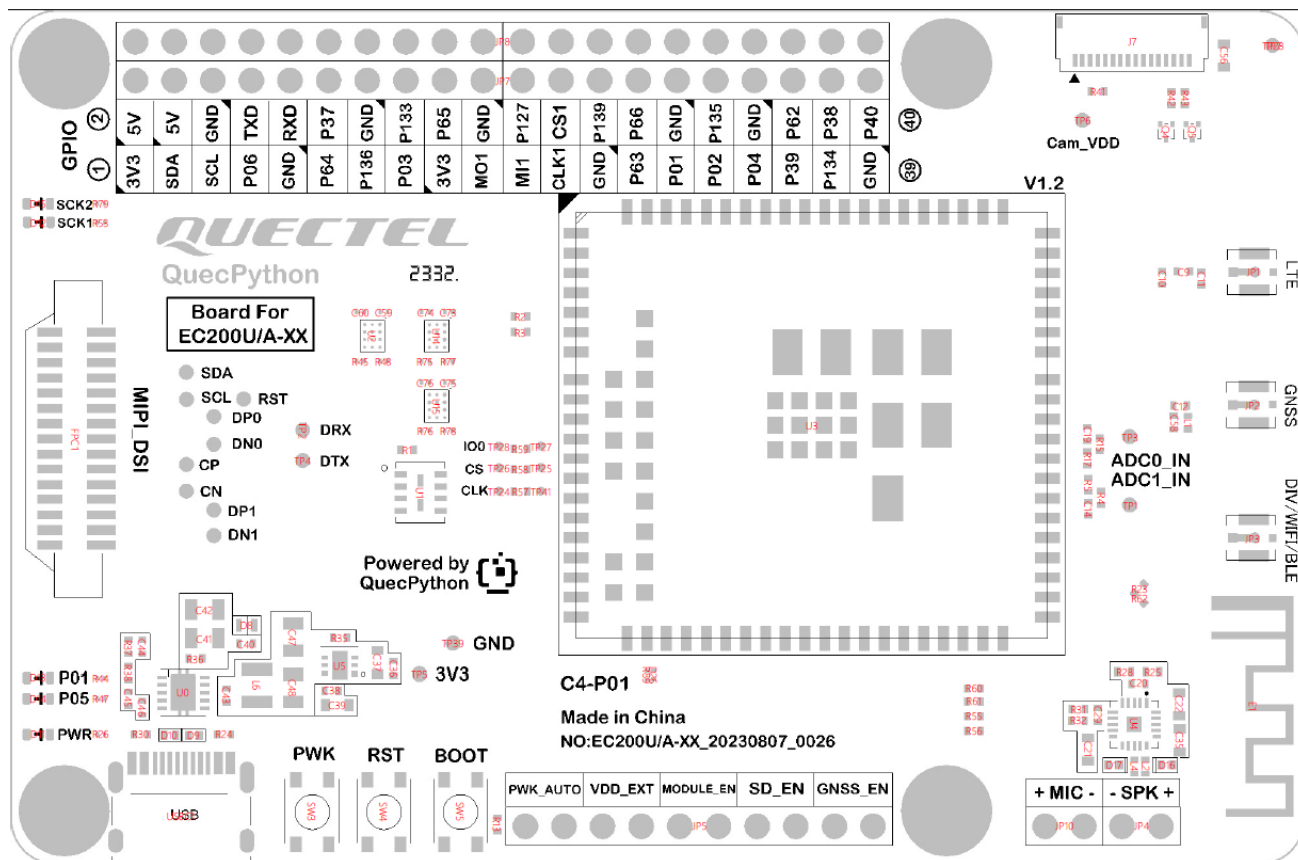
JP8
JP7
J7
R44
TP6
Cam_VDD
GPIO
②
①
5V 5V GND TXD RXD P37 GND P133 P65 GND P127 CS1 P139 P66 GND P135 GND P62 P38 P40
3V3 SDA SCL P06 GND P64 P136 P03 3V3 MO1 MI1 CLK1 GND P63 P01 P02 P04 P39 P134 GND
40
39
V1.2
SCK2
SCK1
QUECTEL
QuecPython
2332.
Board For
EC200U/A-XX
LTE
GNSS
MIPI_DSI
SDA
SCL
RST
DP0
DN0
CP
CN
DP1
DN1
DRX
DTX
IO0
CS
CLK
TP3
ADC0_IN
ADC1_IN
TP1
DIV/WIFI/BLE
Powered by
QuecPython
GND
3V3
C4-P01
Made in China
NO:EC200U/A-XX_20230807_0026
P01
P05
PWR
PWK
RST
BOOT
USB
PWK_AUTO
VDD_EXT
MODULE_EN
SD_EN
GNSS_EN
+ MIC -
- SPK +